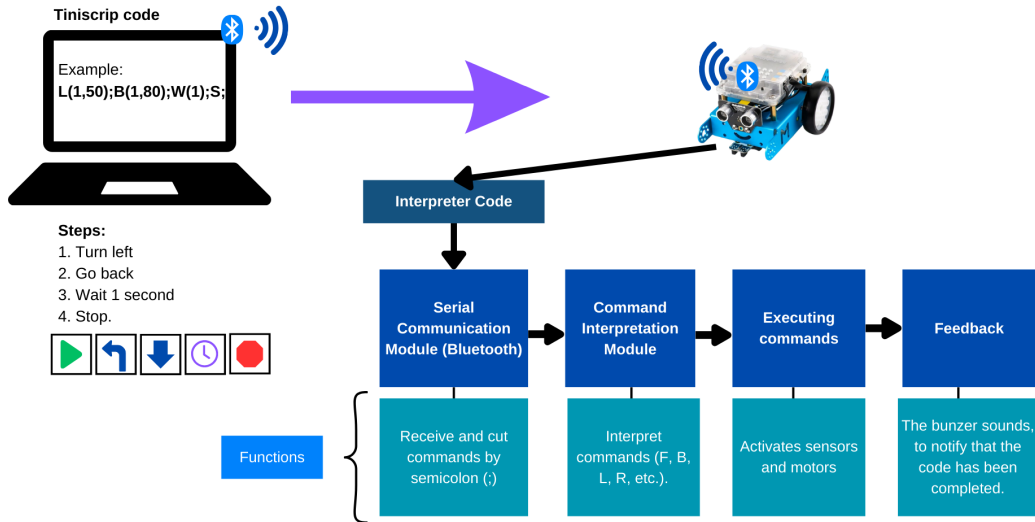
Tiniscrip code

Example:
L(1,50);B(1,80);W(1);S;

Steps:
1. Turn left
2. Go back
3. Wait 1 second
4. Stop.

Interpreter Code

Serial Communication Module (Bluetooth)

Command Interpretation Module

Executing commands

Feedback

Functions

Receive and cut commands by semicolon (;)

Interpret commands (F, B, L, R, etc.).

Activates sensors and motors

The bunzer sounds, to notify that the code has been completed.